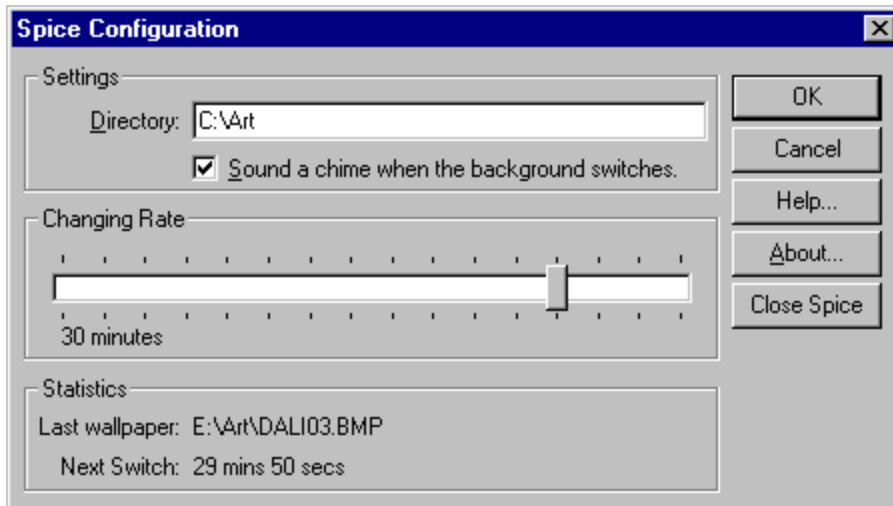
Spice Configuration

Settings

Directory: C:\Art

Sound a chime when the background switches.

Changing Rate

30 minutes

Statistics

Last wallpaper: E:\Art\DALI03.BMP

Next Switch: 29 mins 50 secs

OK

Cancel

Help...

About...

Close Spice